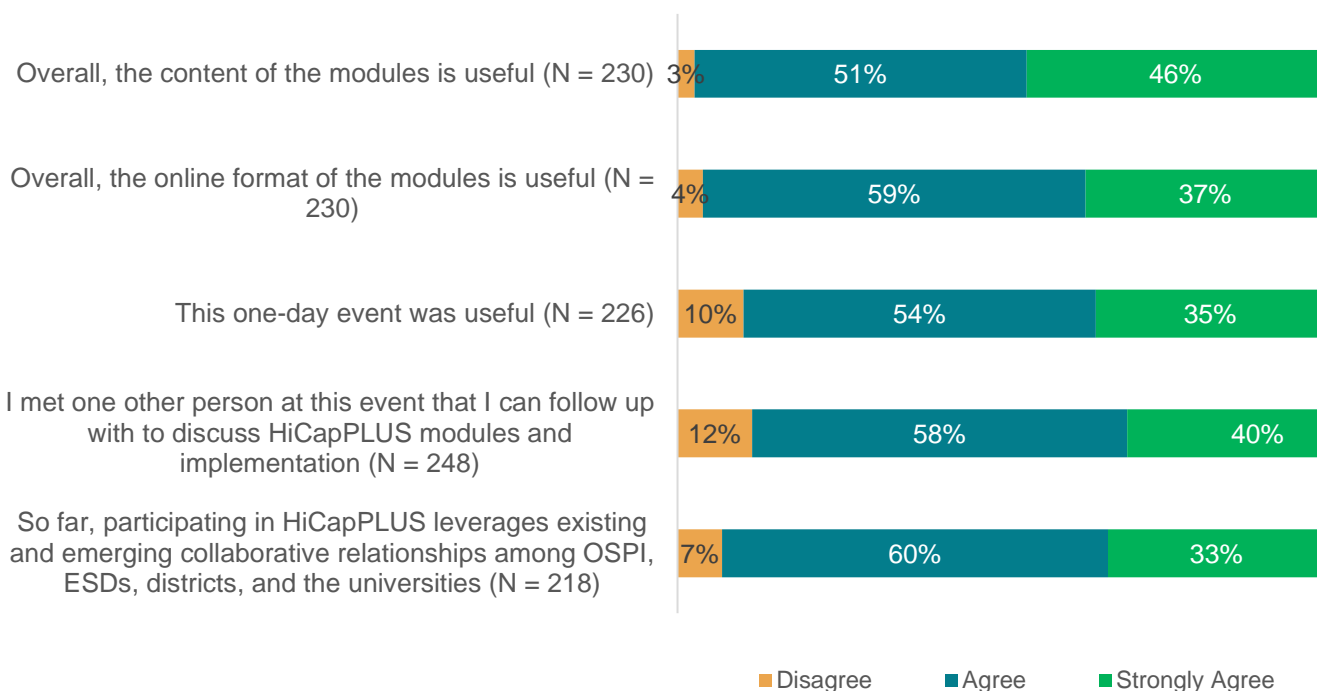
Overall, the content of the modules is useful (N = 230) 3% 51% 46%

Overall, the online format of the modules is useful (N = 230) 4% 59% 37%

This one-day event was useful (N = 226) 10% 54% 35%

I met one other person at this event that I can follow up with to discuss HiCapPLUS modules and implementation (N = 248) 12% 58% 40%

So far, participating in HiCapPLUS leverages existing and emerging collaborative relationships among OSPI, ESDs, districts, and the universities (N = 218) 7% 60% 33%

Disagree Agree Strongly Agree